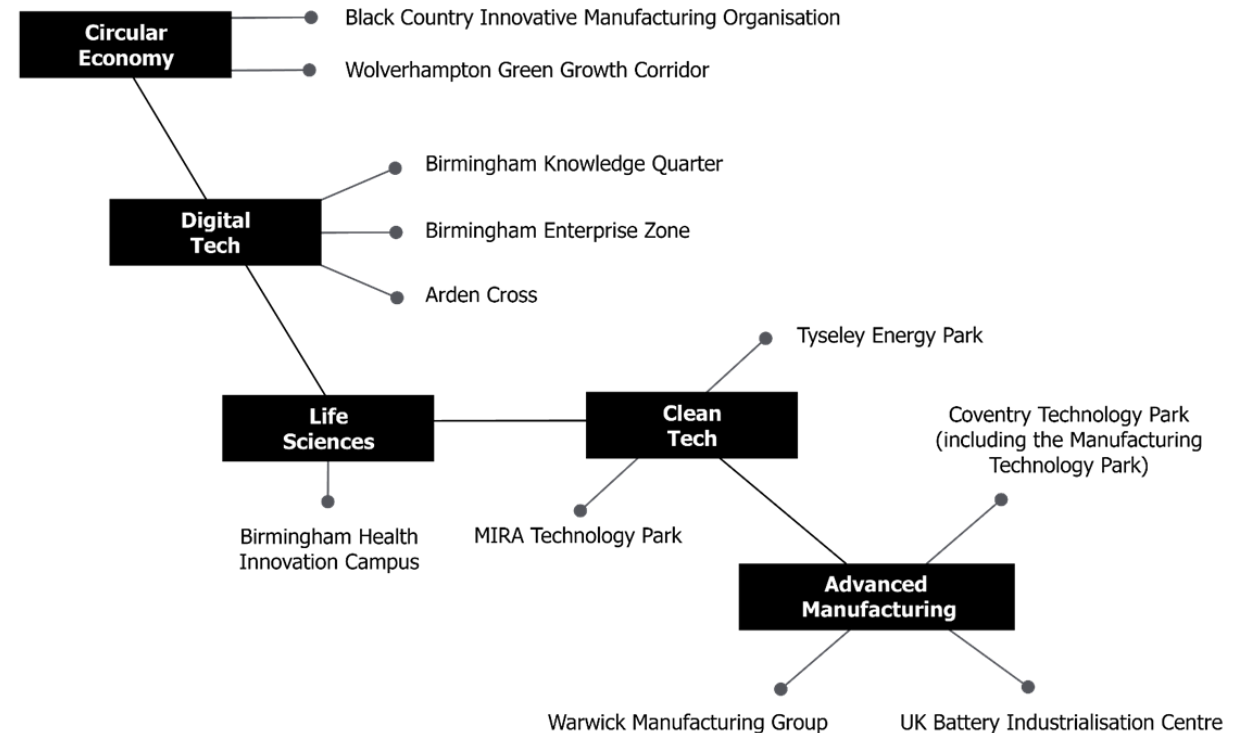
Circular Economy

Black Country Innovative Manufacturing Organisation

Wolverhampton Green Growth Corridor

Digital Tech

Birmingham Knowledge Quarter

Birmingham Enterprise Zone

Arden Cross

Tyseley Energy Park

Life Sciences

Clean Tech

Coventry Technology Park (including the Manufacturing Technology Park)

Birmingham Health Innovation Campus

MIRA Technology Park

Advanced Manufacturing

Warwick Manufacturing Group

UK Battery Industrialisation Centre